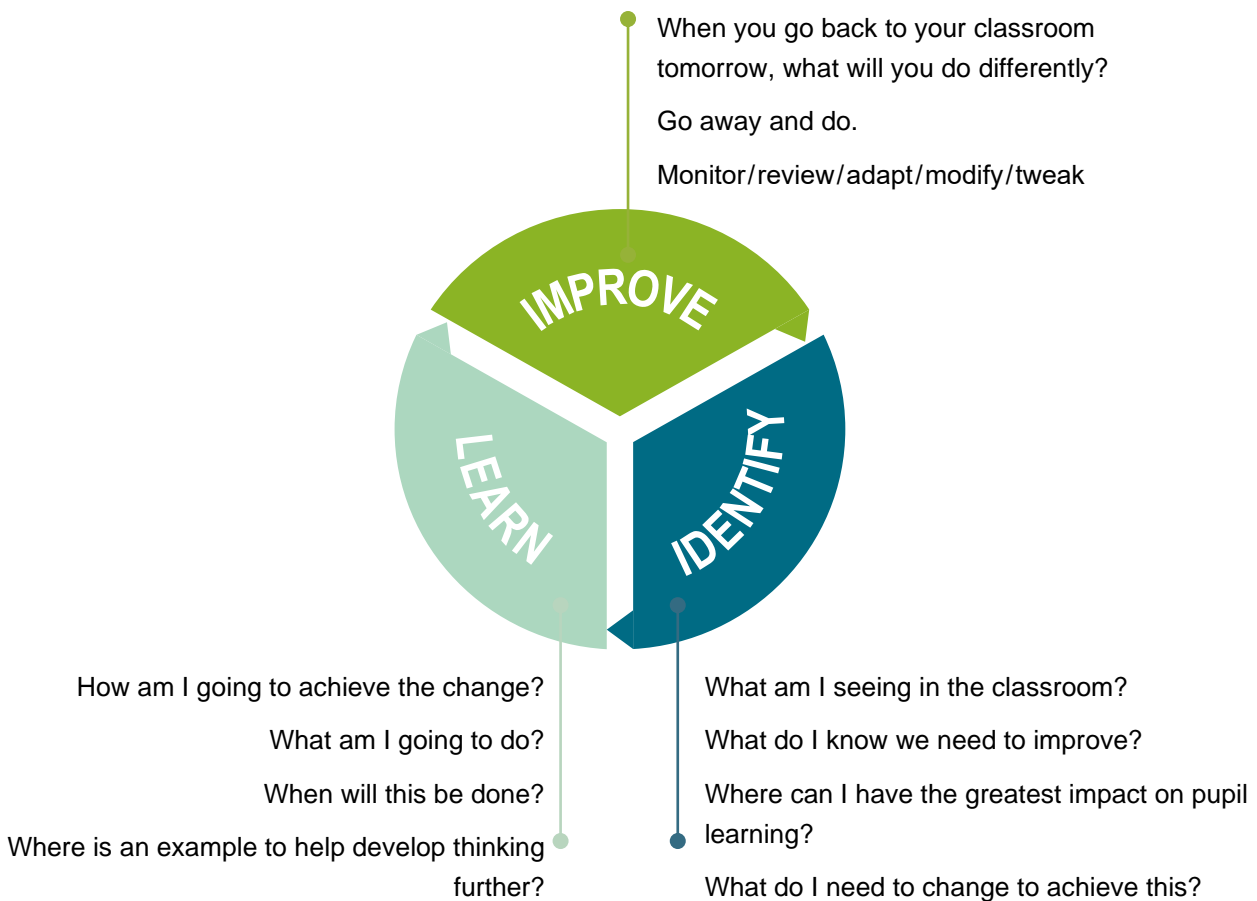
When you go back to your classroom tomorrow, what will you do differently?

Go away and do.

Monitor/review/adapt/modify/tweak

IMPROVE

LEARN

IDENTIFY

How am I going to achieve the change?

What am I going to do?

When will this be done?

Where is an example to help develop thinking further?

What am I seeing in the classroom?

What do I know we need to improve?

Where can I have the greatest impact on pupil learning?

What do I need to change to achieve this?